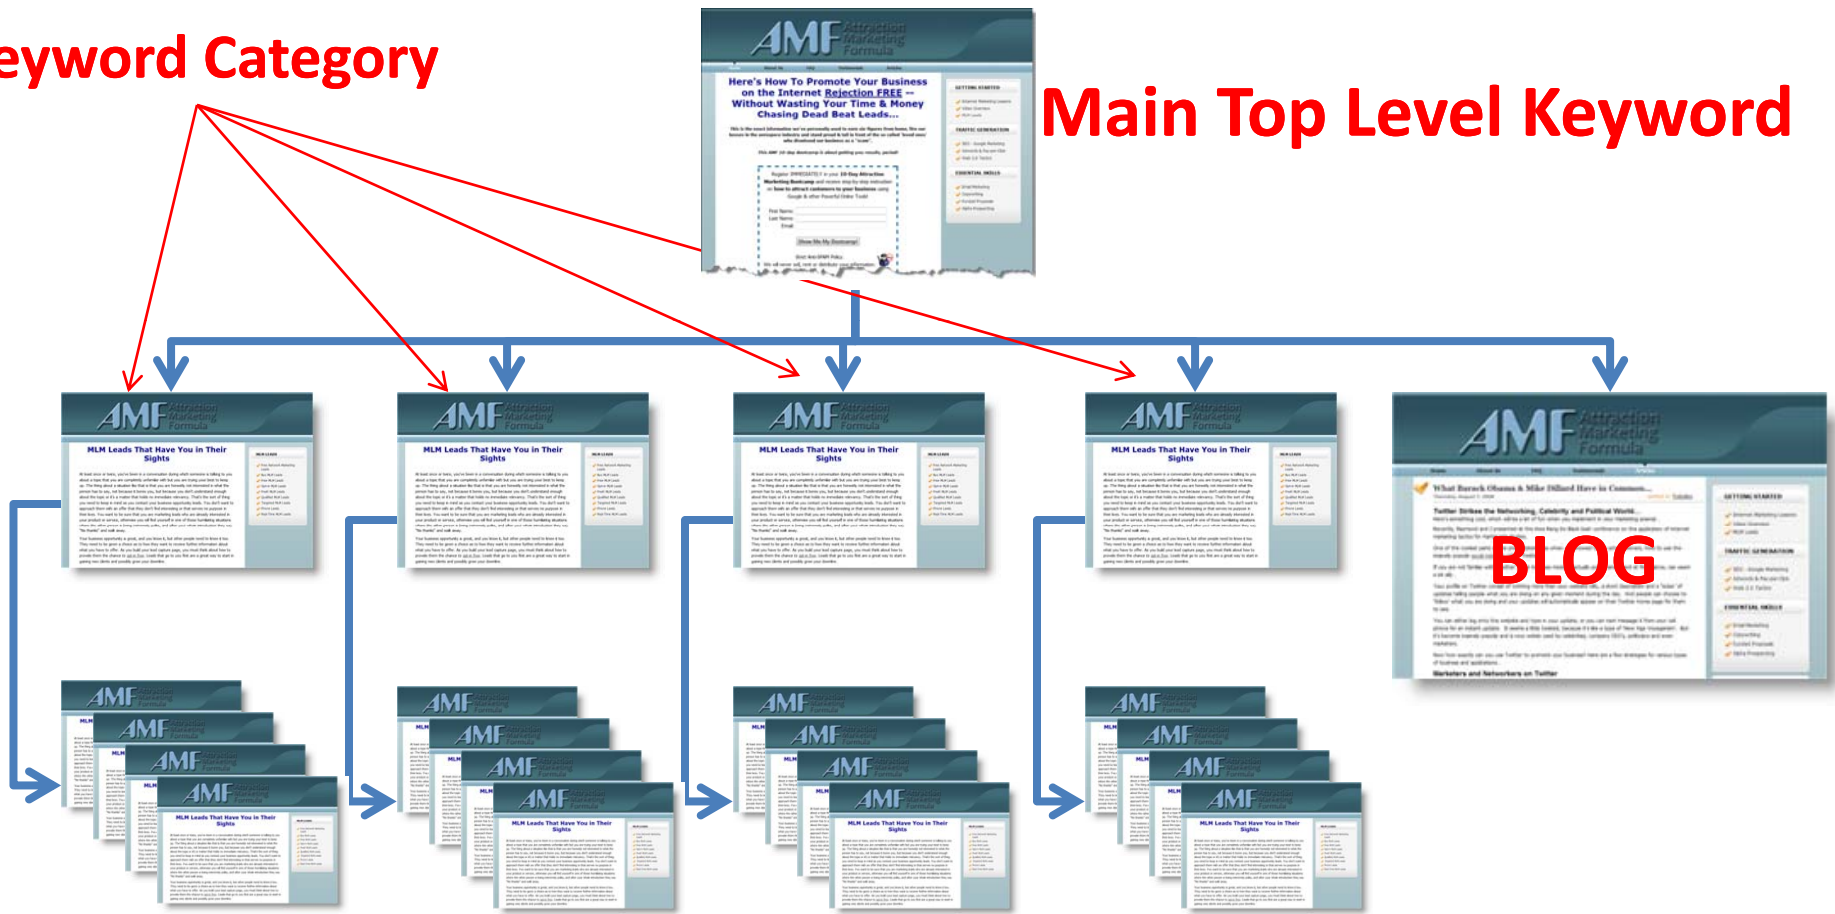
eyword Category

AMF Attraction Marketing Formula

Here's How To Promote Your Business on the Internet Rejection FREE -- Without Wasting Your Time & Money Chasing Dead Beat Leads...

Main Top Level Keyword

AMF Attraction Marketing Formula

MLM Leads That Have You in Their Sights

AMF Attraction Marketing Formula

MLM Leads That Have You in Their Sights

AMF Attraction Marketing Formula

MLM Leads That Have You in Their Sights

AMF Attraction Marketing Formula

MLM Leads That Have You in Their Sights

AMF Attraction Marketing Formula

What Barack Obama & Mike Dillard Have in Common...

BLOG

Marketers and Networkers on Twitter

AMF Attraction Marketing Formula

MLM Leads That Have You in Their Sights

AMF Attraction Marketing Formula

MLM Leads That Have You in Their Sights

AMF Attraction Marketing Formula

MLM Leads That Have You in Their Sights

AMF Attraction Marketing Formula

MLM Leads That Have You in Their Sights